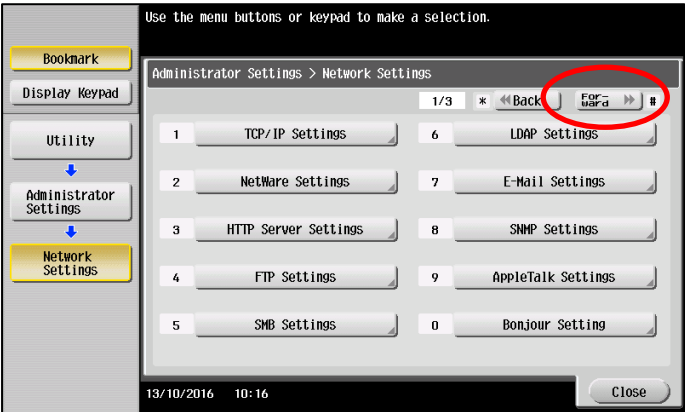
Use the menu buttons or keypad to make a selection.

Bookmark

Display Keypad

Utility

Administrator Settings

Network Settings

Administrator Settings > Network Settings

1/3 * Back For-ward #

1 TCP/IP Settings

2 NetWare Settings

3 HTTP Server Settings

4 FTP Settings

5 SMB Settings

6 LDAP Settings

7 E-Mail Settings

8 SNMP Settings

9 AppleTalk Settings

0 Bonjour Setting

13/10/2016 10:16

Close